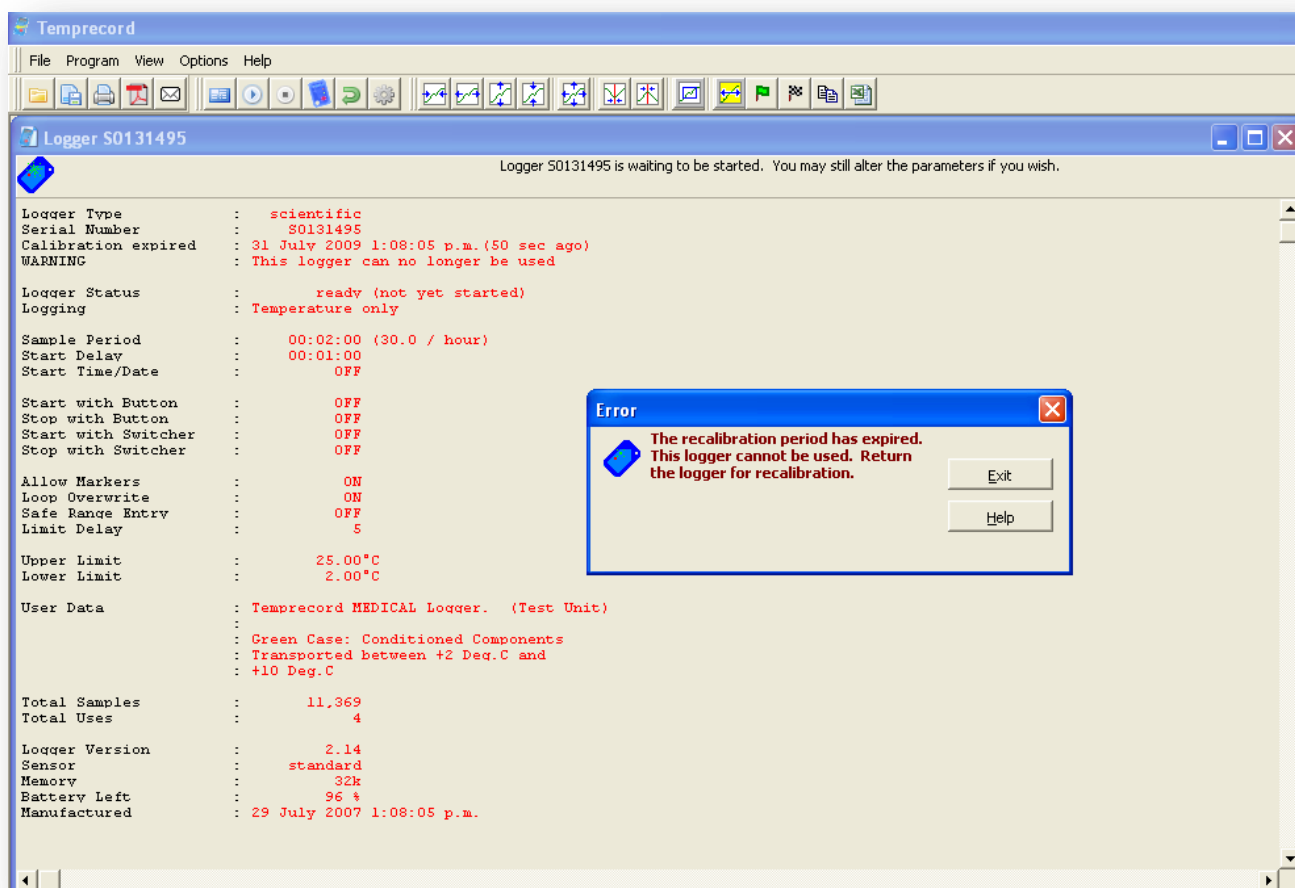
Temprecord

File Program View Options Help

Logger S0131495

Logger S0131495 is waiting to be started. You may still alter the parameters if you wish.

Logger Type : scientific
Serial Number : S0131495
Calibration expired : 31 July 2009 1:08:05 p.m.(50 sec ago)
WARNING : This logger can no longer be used

Logger Status : ready (not yet started)
Logging : Temperature only

Sample Period : 00:02:00 (30.0 / hour)
Start Delay : 00:01:00
Start Time/Date : OFF

Start with Button : OFF
Stop with Button : OFF
Start with Switcher : OFF
Stop with Switcher : OFF

Allow Markers : ON
Loop Overwrite : ON
Safe Range Entry : OFF
Limit Delay : 5

Upper Limit : 25.00°C
Lower Limit : 2.00°C

User Data : Temprecord MEDICAL Logger. (Test Unit)
:
: Green Case: Conditioned Components
: Transported between +2 Deg.C and
: +10 Deg.C

Total Samples : 11,369
Total Uses : 4

Logger Version : 2.14
Sensor : standard
Memory : 32k
Battery Left : 96 %
Manufactured : 29 July 2007 1:08:05 p.m.

Error

The recalibration period has expired. This logger cannot be used. Return the logger for recalibration.

Exit

Help